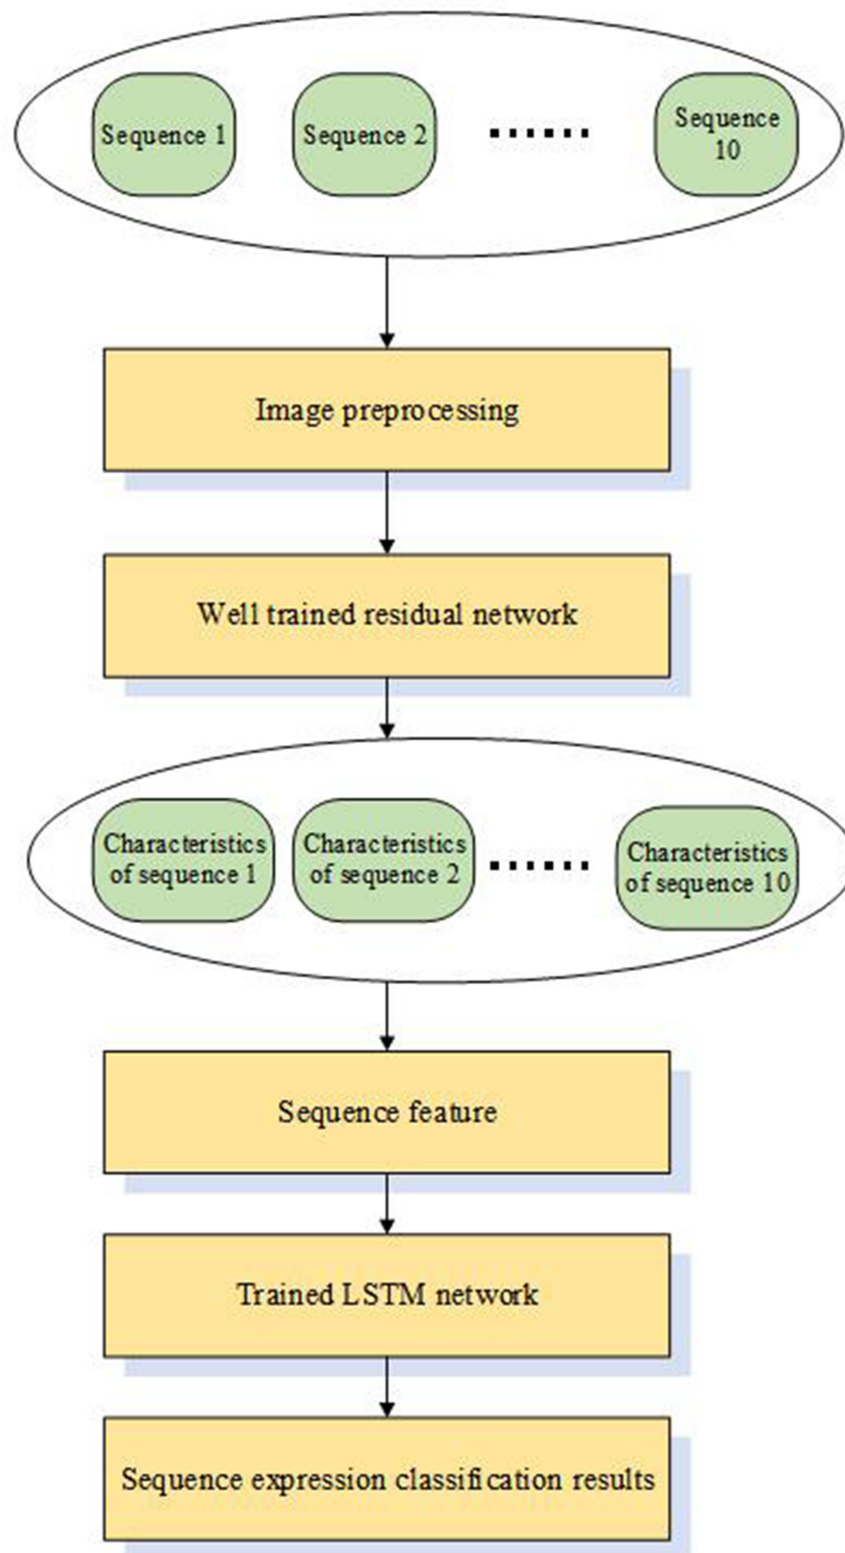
Sequence 1

Sequence 2

......

Sequence 10

Image preprocessing

Well trained residual network

Characteristics of sequence 1

Characteristics of sequence 2

......

Characteristics of sequence 10

Sequence feature

Trained LSTM network

Sequence expression classification results